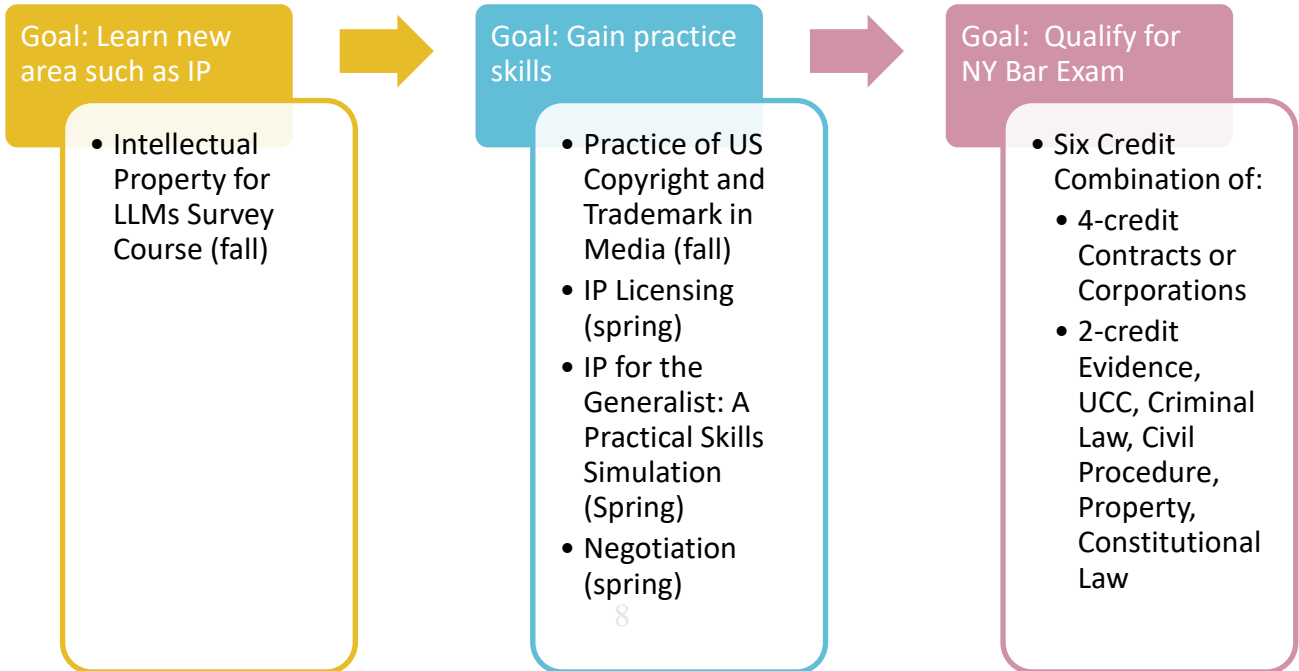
Goal: Learn new area such as IP

• Intellectual Property for LLMs Survey Course (fall)

Goal: Gain practice skills

• Practice of US Copyright and Trademark in Media (fall)
• IP Licensing (spring)
• IP for the Generalist: A Practical Skills Simulation (Spring)
• Negotiation (spring)

8

Goal: Qualify for NY Bar Exam

• Six Credit Combination of:
  • 4-credit Contracts or Corporations
  • 2-credit Evidence, UCC, Criminal Law, Civil Procedure, Property, Constitutional Law